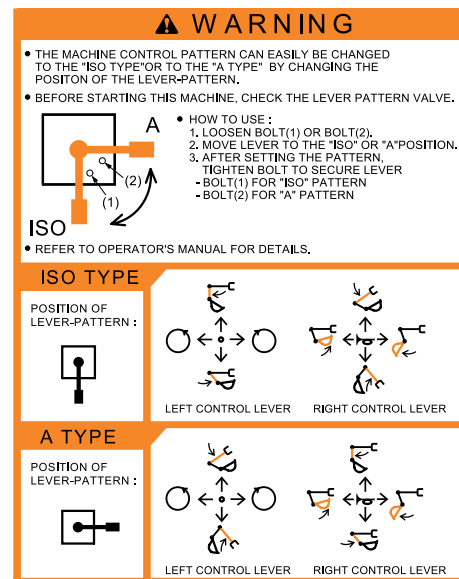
WARNING

• THE MACHINE CONTROL PATTERN CAN EASILY BE CHANGED TO THE "ISO TYPE"OR TO THE "A TYPE" BY CHANGING THE POSITON OF THE LEVER-PATTERN.

• BEFORE STARTING THIS MACHINE, CHECK THE LEVER PATTERN VALVE.

A
(2)
(1)
ISO

• HOW TO USE :
1. LOOSEN BOLT(1) OR BOLT(2).
2. MOVE LEVER TO THE "ISO" OR "A"POSITION.
3. AFTER SETTING THE PATTERN, TIGHTEN BOLT TO SECURE LEVER
- BOLT(1) FOR "ISO" PATTERN
- BOLT(2) FOR "A" PATTERN

• REFER TO OPERATOR'S MANUAL FOR DETAILS.

ISO TYPE

POSITION OF LEVER-PATTERN :

LEFT CONTROL LEVER
RIGHT CONTROL LEVER

A TYPE

POSITION OF LEVER-PATTERN :

LEFT CONTROL LEVER
RIGHT CONTROL LEVER